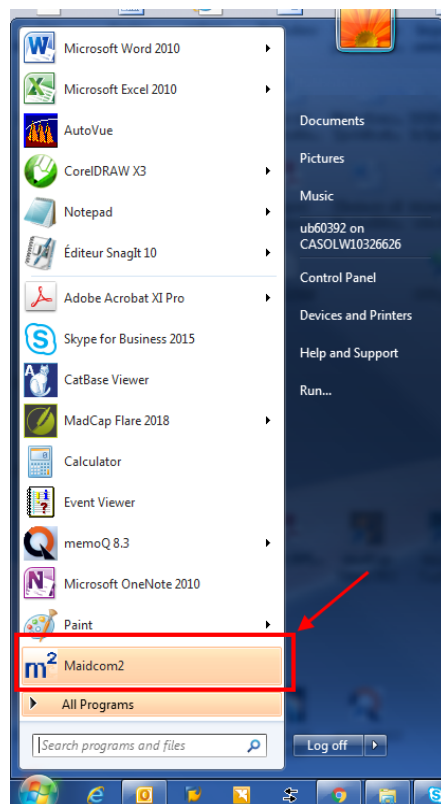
Microsoft Word 2010
Microsoft Excel 2010
AutoVue
CorelDRAW X3
Notepad
Éditeur SnagIt 10
Adobe Acrobat XI Pro
Skype for Business 2015
CatBase Viewer
MadCap Flare 2018
Calculator
Event Viewer
memoQ 8.3
Microsoft OneNote 2010
Paint
Maidcom2
All Programs
Search programs and files

Documents
Pictures
Music
ub60392 on CASOLW10326626
Control Panel
Devices and Printers
Help and Support
Run...
Log off